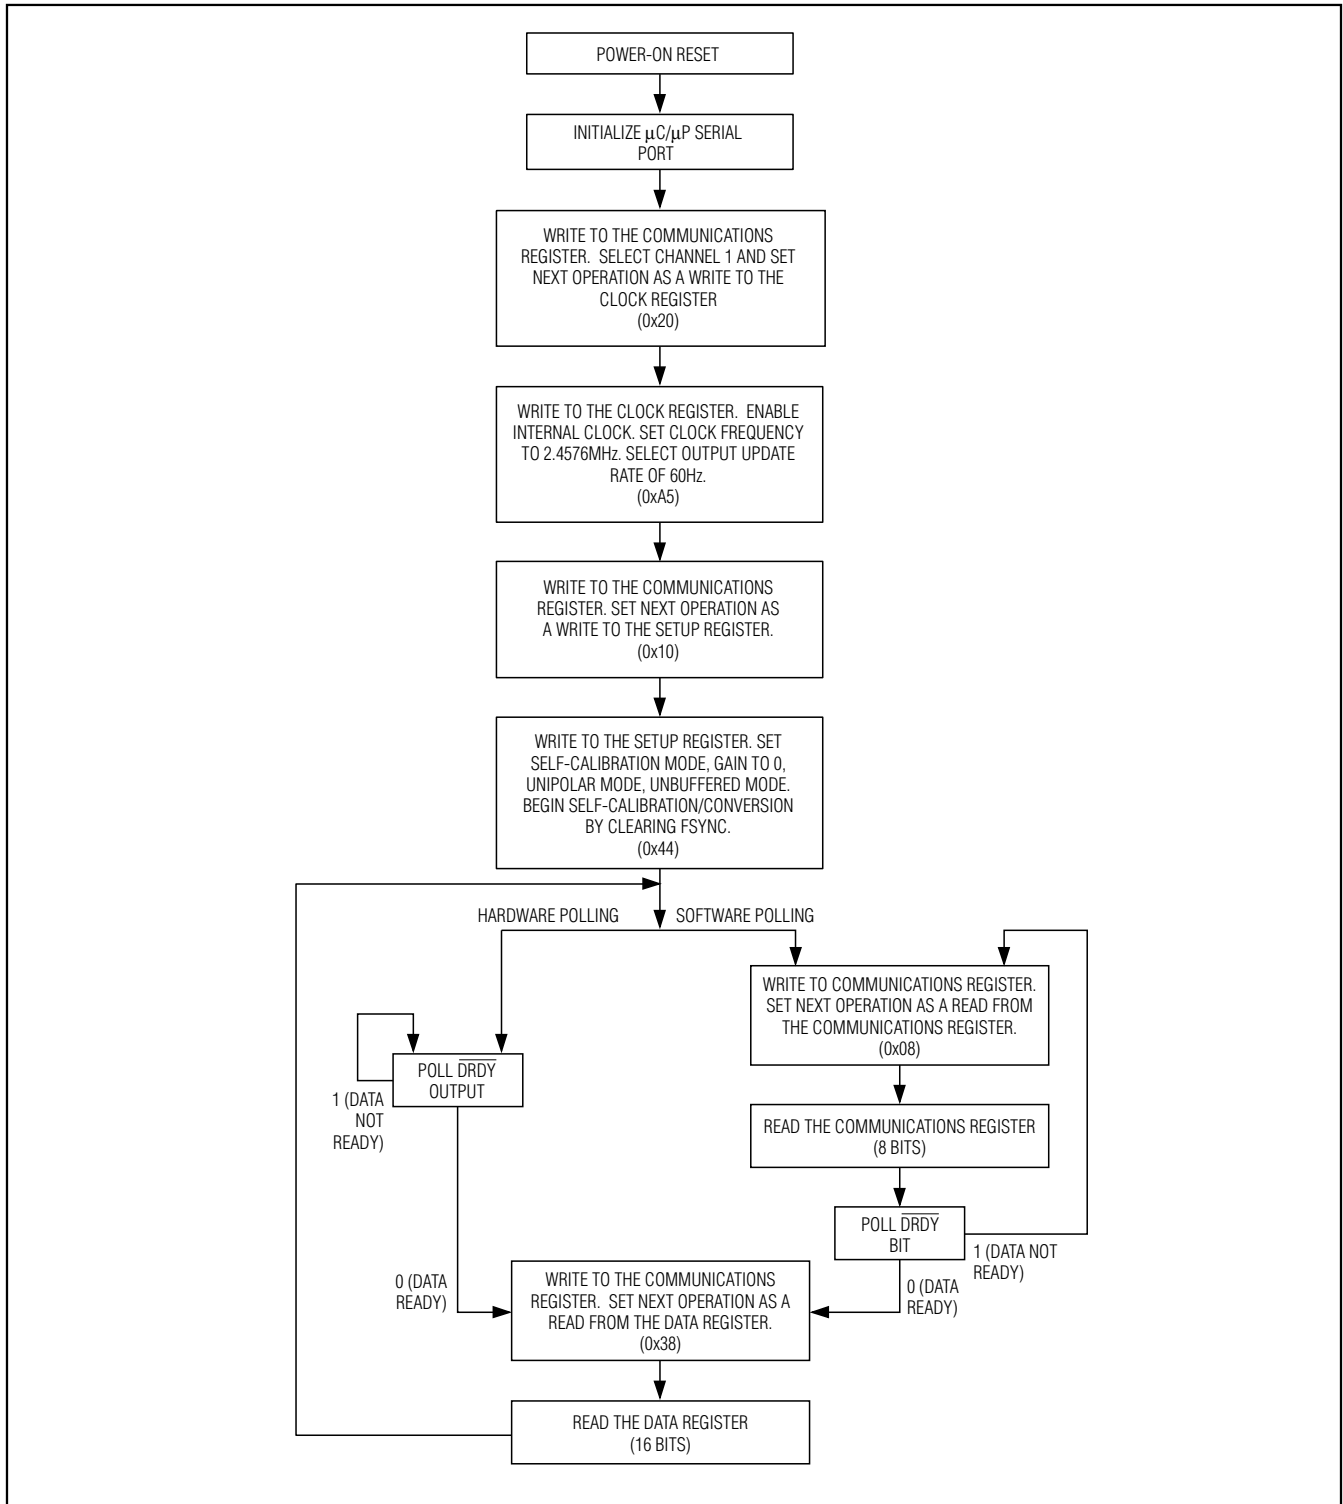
POWER-ON RESET

INITIALIZE $\mu$C/$\mu$P SERIAL PORT

WRITE TO THE COMMUNICATIONS REGISTER. SELECT CHANNEL 1 AND SET NEXT OPERATION AS A WRITE TO THE CLOCK REGISTER (0x20)

WRITE TO THE CLOCK REGISTER. ENABLE INTERNAL CLOCK. SET CLOCK FREQUENCY TO 2.4576MHz. SELECT OUTPUT UPDATE RATE OF 60Hz. (0xA5)

WRITE TO THE COMMUNICATIONS REGISTER. SET NEXT OPERATION AS A WRITE TO THE SETUP REGISTER. (0x10)

WRITE TO THE SETUP REGISTER. SET SELF-CALIBRATION MODE, GAIN TO 0, UNIPOLAR MODE, UNBUFFERED MODE. BEGIN SELF-CALIBRATION/CONVERSION BY CLEARING FSYNC. (0x44)

HARDWARE POLLING

SOFTWARE POLLING

WRITE TO COMMUNICATIONS REGISTER. SET NEXT OPERATION AS A READ FROM THE COMMUNICATIONS REGISTER. (0x08)

POLL $\overline{DRDY}$ OUTPUT

1 (DATA NOT READY)

READ THE COMMUNICATIONS REGISTER (8 BITS)

POLL $\overline{DRDY}$ BIT

1 (DATA NOT READY)

0 (DATA READY)

WRITE TO THE COMMUNICATIONS REGISTER. SET NEXT OPERATION AS A READ FROM THE DATA REGISTER. (0x38)

0 (DATA READY)

READ THE DATA REGISTER (16 BITS)